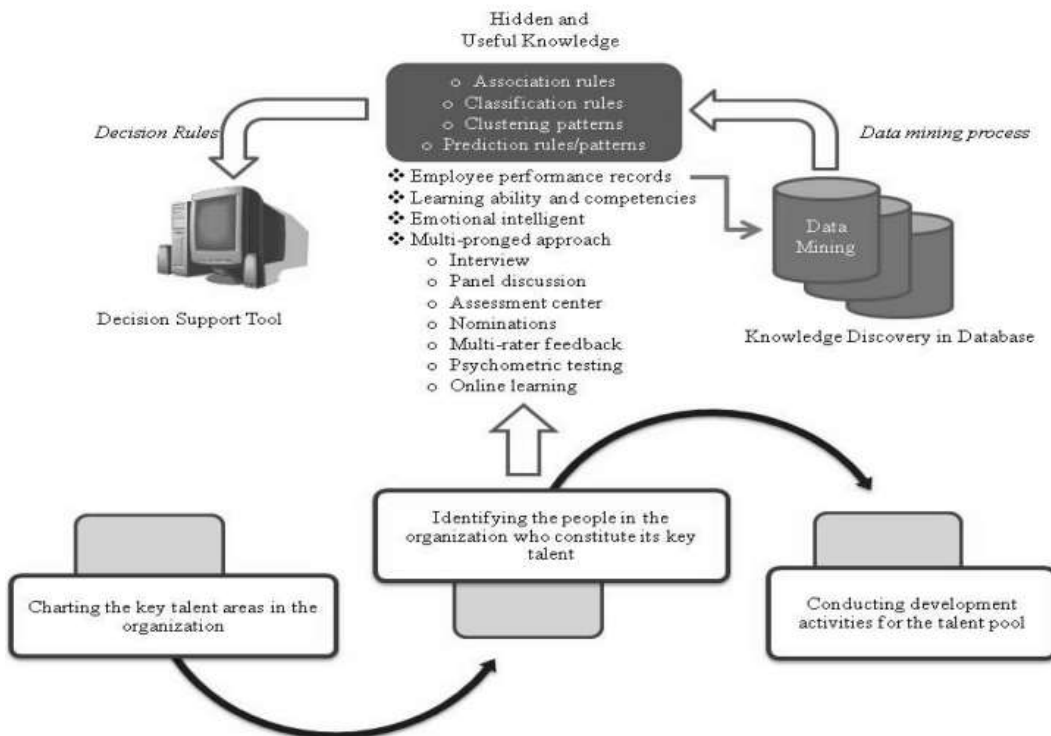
Hidden and
Useful Knowledge

- Association rules
- Classification rules
- Clustering patterns
- Prediction rules/patterns

Decision Rules

Data mining process

❖ Employee performance records
❖ Learning ability and competencies
❖ Emotional intelligent
❖ Multi-pronged approach
- Interview
- Panel discussion
- Assessment center
- Nominations
- Multi-rater feedback
- Psychometric testing
- Online learning

Data Mining

Decision Support Tool

Knowledge Discovery in Database

Charting the key talent areas in the organization

Identifying the people in the organization who constitute its key talent

Conducting development activities for the talent pool